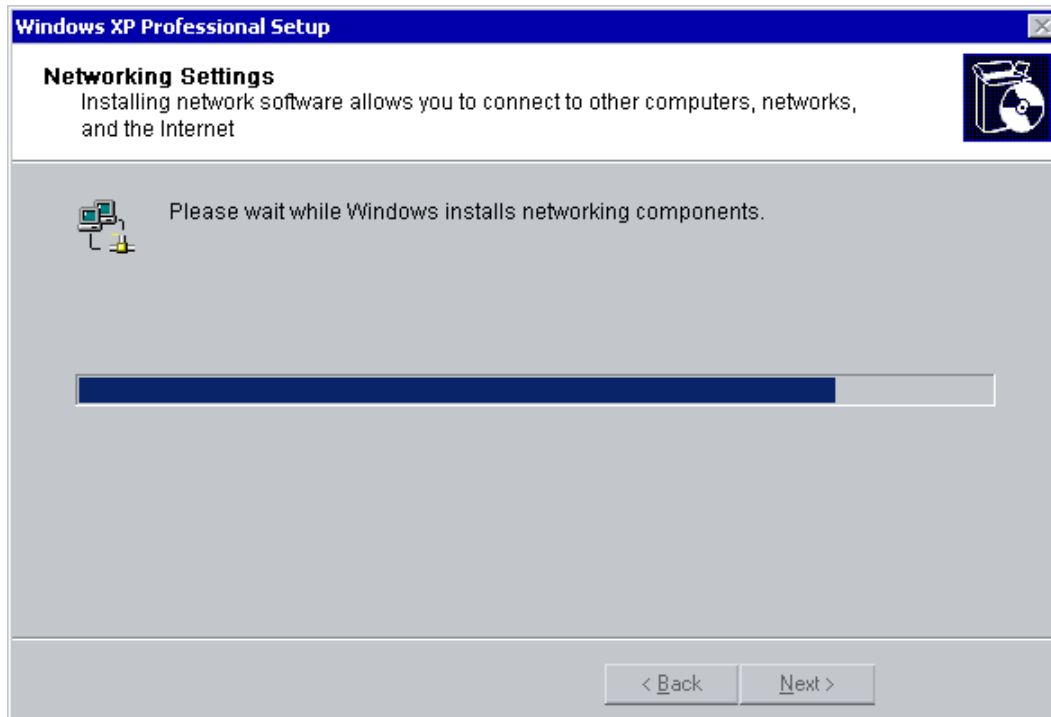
Windows XP Professional Setup

Networking Settings
Installing network software allows you to connect to other computers, networks, and the Internet

Please wait while Windows installs networking components.

< Back
Next >